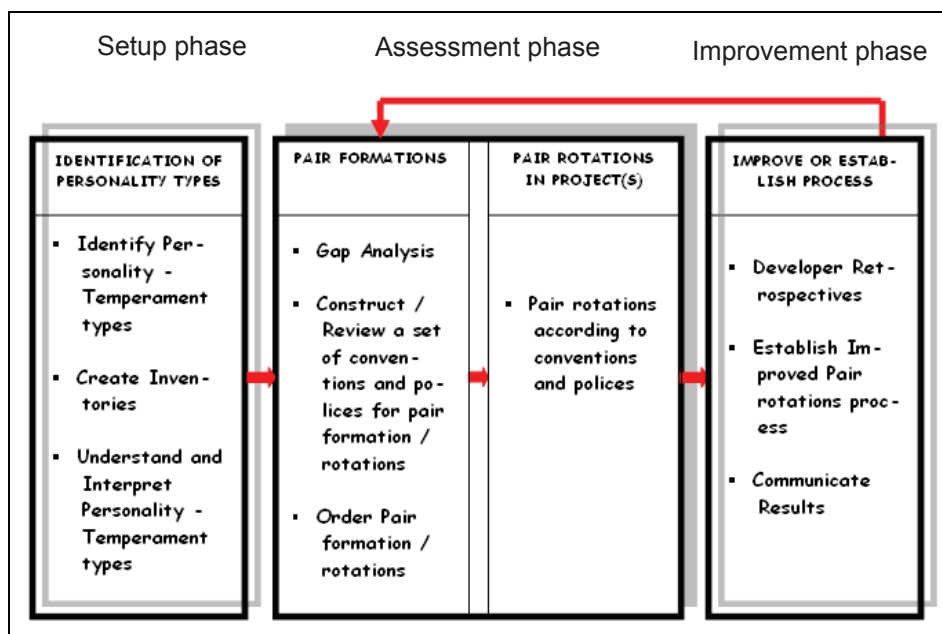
Setup phase

Assessment phase

Improvement phase

IDENTIFICATION OF PERSONALITY TYPES

- Identify Personality - Temperament types
- Create Inventories
- Understand and Interpret Personality - Temperament types

PAIR FORMATIONS

- Gap Analysis
- Construct / Review a set of conventions and polices for pair formation / rotations
- Order Pair formation / rotations

PAIR ROTATIONS IN PROJECT(S)

- Pair rotations according to conventions and polices

IMPROVE OR ESTABLISH PROCESS

- Developer Retrospectives
- Establish Improved Pair rotations process
- Communicate Results